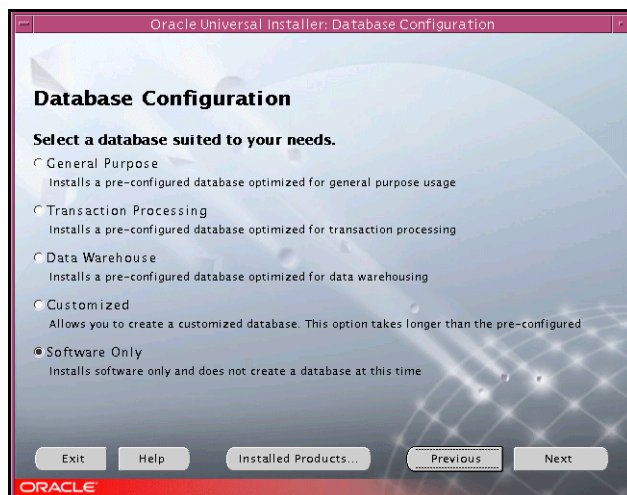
Oracle Universal Installer: Database Configuration

Database Configuration

Select a database suited to your needs.

General Purpose
Installs a pre-configured database optimized for general purpose usage

Transaction Processing
Installs a pre-configured database optimized for transaction processing

Data Warehouse
Installs a pre-configured database optimized for data warehousing

Customized
Allows you to create a customized database. This option takes longer than the pre-configured

Software Only
Installs software only and does not create a database at this time

Exit Help Installed Products... Previous Next

ORACLE